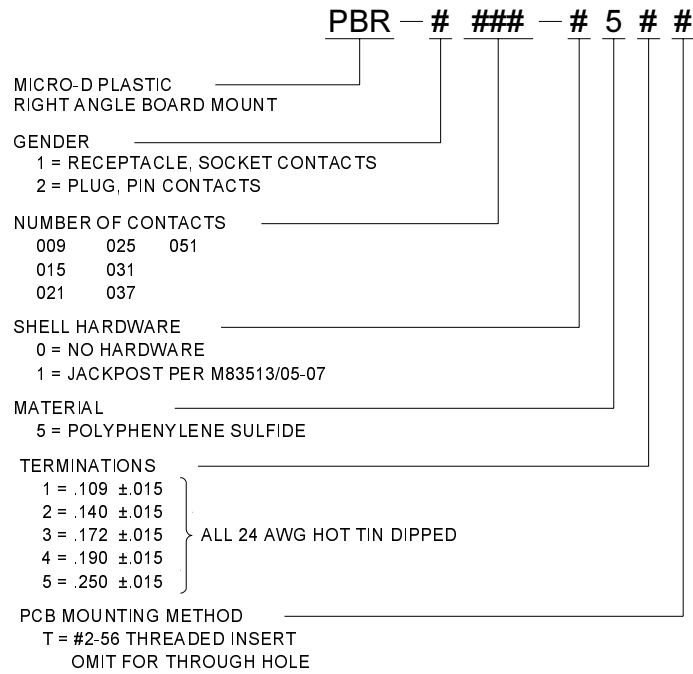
PBR – # ### – # 5 # #

MICRO-D PLASTIC
RIGHT ANGLE BOARD MOUNT

GENDER
1 = RECEPTACLE, SOCKET CONTACTS
2 = PLUG, PIN CONTACTS

NUMBER OF CONTACTS
009 025 051
015 031
021 037

SHELL HARDWARE
0 = NO HARDWARE
1 = JACKPOST PER M83513/05-07

MATERIAL
5 = POLYPHENYLENE SULFIDE

TERMINATIONS
1 = .109 ±.015
2 = .140 ±.015
3 = .172 ±.015
4 = .190 ±.015
5 = .250 ±.015
ALL 24 AWG HOT TIN DIPPED

PCB MOUNTING METHOD
T = #2-56 THREADED INSERT
OMIT FOR THROUGH HOLE